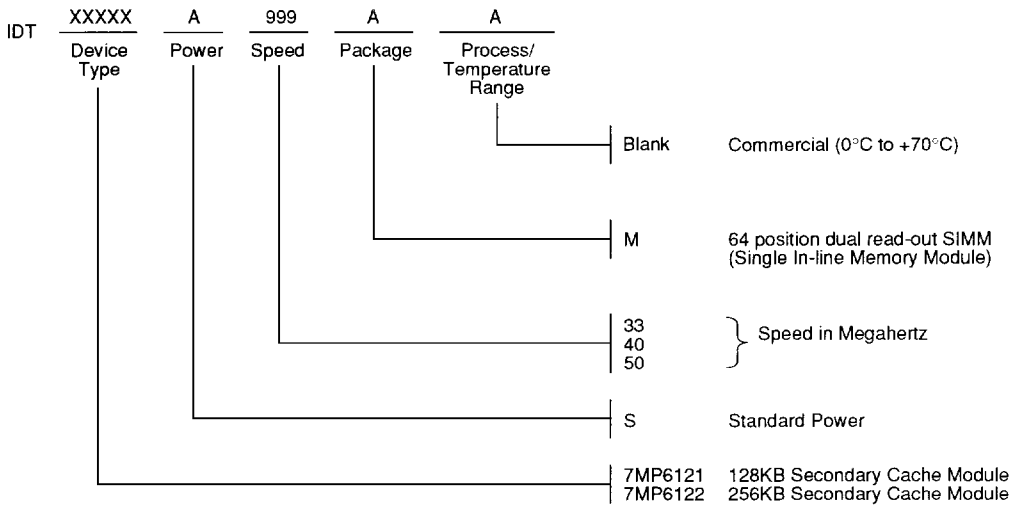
IDT XXXXX A 999 A A

Device Type Power Speed Package Process/ Temperature Range

Blank Commercial (0°C to +70°C)

M 64 position dual read-out SIMM (Single In-line Memory Module)

33
40
50
Speed in Megahertz

S Standard Power

7MP6121 128KB Secondary Cache Module
7MP6122 256KB Secondary Cache Module